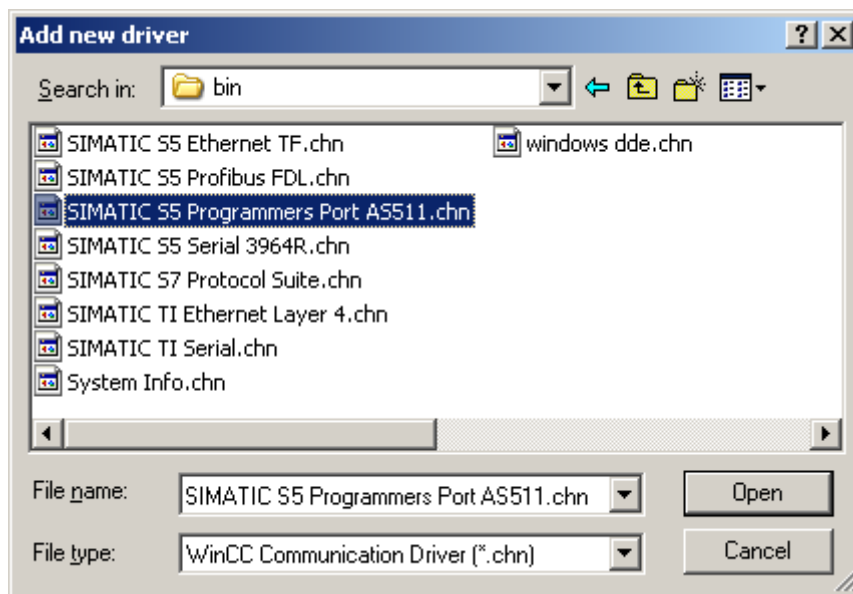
Add new driver

?

Search in: bin

SIMATIC S5 Ethernet TF.chn
SIMATIC S5 Profibus FDL.chn
SIMATIC S5 Programmers Port AS511.chn
SIMATIC S5 Serial 3964R.chn
SIMATIC S7 Protocol Suite.chn
SIMATIC TI Ethernet Layer 4.chn
SIMATIC TI Serial.chn
System Info.chn

windows dde.chn

File name: SIMATIC S5 Programmers Port AS511.chn

Open

File type: WinCC Communication Driver (*.chn)

Cancel